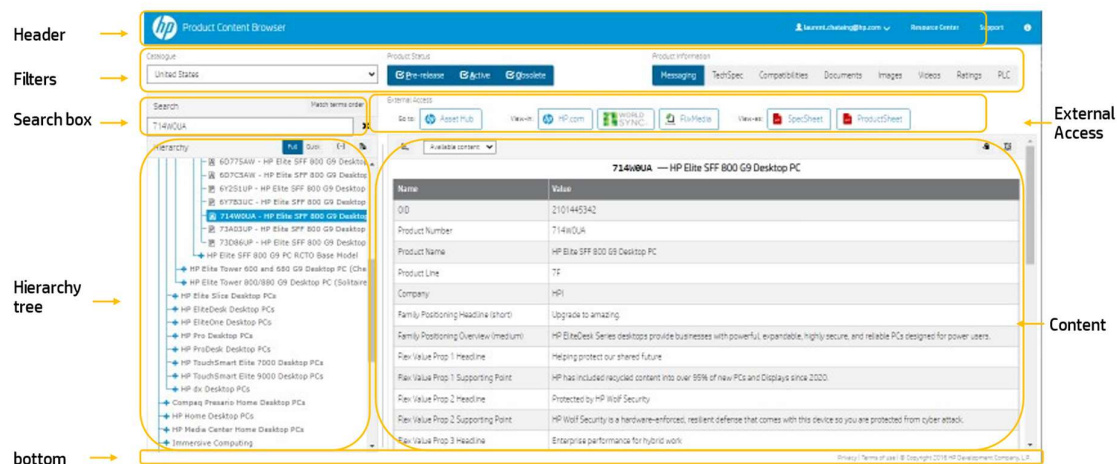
Header

Filters

Search box

Hierarchy tree

bottom

hp Product Content Browser

laurent.chaisang@hp.com

Resource Center

Support

Catalogue

United States

Product Status

Pre-release

Active

Obsolete

Product Information

Messaging

TechSpec

Compatibilities

Documents

Images

Videos

Ratings

PLC

Search

Match terms order

714W0UA

External Access

Go to:

Asset Hub

View in:

HP.com

WORLD SYNC

FlixMedia

View as:

SpecSheet

ProductSheet

External Access

Hierarchy

Full

Quick

6O775AW - HP Elite SFF 800 G9 Desktop

6O7C5AW - HP Elite SFF 800 G9 Desktop

6Y2S1UP - HP Elite SFF 800 G9 Desktop

6Y7B3UC - HP Elite SFF 800 G9 Desktop

714W0UA - HP Elite SFF 800 G9 Desktop

73A03UP - HP Elite SFF 800 G9 Desktop

73D86UP - HP Elite SFF 800 G9 Desktop

HP Elite SFF 800 G9 PC RCTO Base Model

HP Elite Tower 600 and 680 G9 Desktop PC (Che

HP Elite Tower 800/880 G9 Desktop PC (Solitaire

HP Elite Slice Desktop PCs

HP EliteDesk Desktop PCs

HP EliteOne Desktop PCs

HP Pro Desktop PCs

HP ProDesk Desktop PCs

HP TouchSmart Elite 7000 Desktop PCs

HP TouchSmart Elite 9000 Desktop PCs

HP dx Desktop PCs

Compaq Presario Home Desktop PCs

HP Home Desktop PCs

HP Media Center Home Desktop PCs

Immersive Computing

Available content

714W0UA — HP Elite SFF 800 G9 Desktop PC

| Name | Value |
|---|---|
| OID | 2101445342 |
| Product Number | 714W0UA |
| Product Name | HP Elite SFF 800 G9 Desktop PC |
| Product Line | 7F |
| Company | HPI |
| Family Positioning Headline (short) | Upgrade to amazing. |
| Family Positioning Overview (medium) | HP EliteDesk Series desktops provide businesses with powerful, expandable, highly secure, and reliable PCs designed for power users. |
| Raw Value Prop 1 Headline | Helping protect our shared future |
| Raw Value Prop 1 Supporting Point | HP has included recycled content into over 95% of new PCs and Displays since 2020. |
| Raw Value Prop 2 Headline | Protected by HP Wolf Security |
| Raw Value Prop 2 Supporting Point | HP Wolf Security is a hardware-enforced, resilient defense that comes with this device so you are protected from cyber attack. |
| Raw Value Prop 3 Headline | Enterprise performance for hybrid work |

Content

Privacy | Terms of use | © Copyright 2016 HP Development Company, L.P.